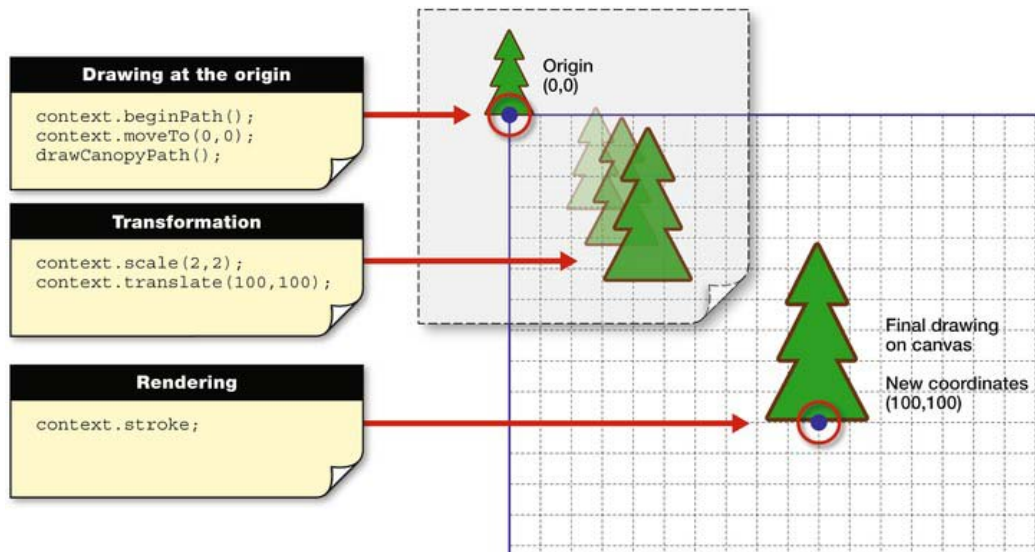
Drawing at the origin

context.beginPath();
context.moveTo(0,0);
drawCanopyPath();

Transformation

context.scale(2,2);
context.translate(100,100);

Rendering

context.stroke;

Origin
(0,0)

Final drawing
on canvas

New coordinates
(100,100)